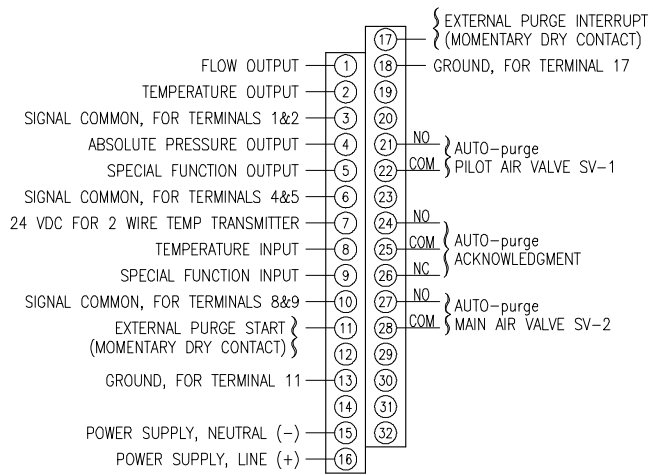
EXTERNAL PURGE INTERRUPT
(MOMENTARY DRY CONTACT)

17

FLOW OUTPUT 1 18 GROUND, FOR TERMINAL 17

TEMPERATURE OUTPUT 2 19

SIGNAL COMMON, FOR TERMINALS 1&2 3 20

ABSOLUTE PRESSURE OUTPUT 4 21 NO

SPECIAL FUNCTION OUTPUT 5 22 COM

AUTO–purge
PILOT AIR VALVE SV–1

SIGNAL COMMON, FOR TERMINALS 4&5 6 23

24 VDC FOR 2 WIRE TEMP TRANSMITTER 7 24 NO

TEMPERATURE INPUT 8 25 COM

SPECIAL FUNCTION INPUT 9 26 NC

AUTO–purge
ACKNOWLEDGMENT

SIGNAL COMMON, FOR TERMINALS 8&9 10 27 NO

EXTERNAL PURGE START
(MOMENTARY DRY CONTACT) 11 28 COM

AUTO–purge
MAIN AIR VALVE SV–2

12 29

GROUND, FOR TERMINAL 11 13 30

14 31

POWER SUPPLY, NEUTRAL (–) 15 32

POWER SUPPLY, LINE (+) 16